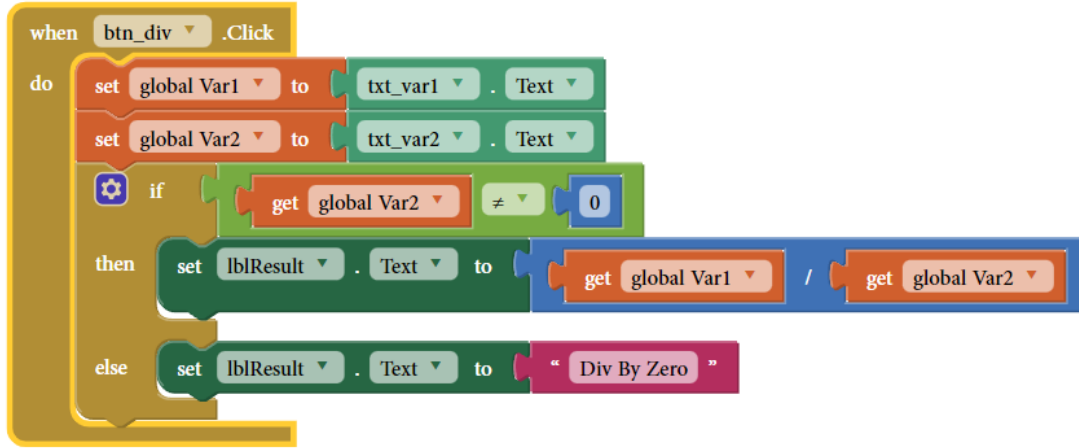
when btn_div .Click
do set global Var1 to txt_var1 . Text
set global Var2 to txt_var2 . Text
if get global Var2 $\neq$ 0
then set lblResult . Text to get global Var1 / get global Var2
else set lblResult . Text to " Div By Zero "